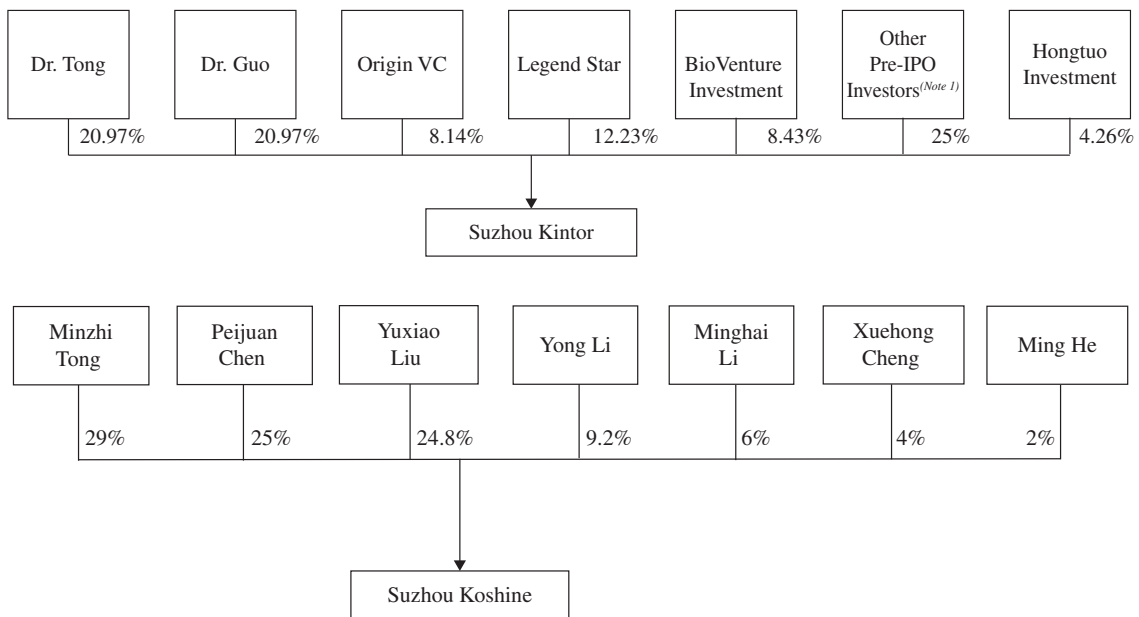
Dr. Tong
20.97%

Dr. Guo
20.97%

Origin VC
8.14%

Legend Star
12.23%

BioVenture Investment
8.43%

Other Pre-IPO Investors$^{(Note\ 1)}$
25%

Hongtuo Investment
4.26%

Suzhou Kintor

Minzhi Tong
29%

Peijuan Chen
25%

Yuxiao Liu
24.8%

Yong Li
9.2%

Minghai Li
6%

Xuehong Cheng
4%

Ming He
2%

Suzhou Koshine